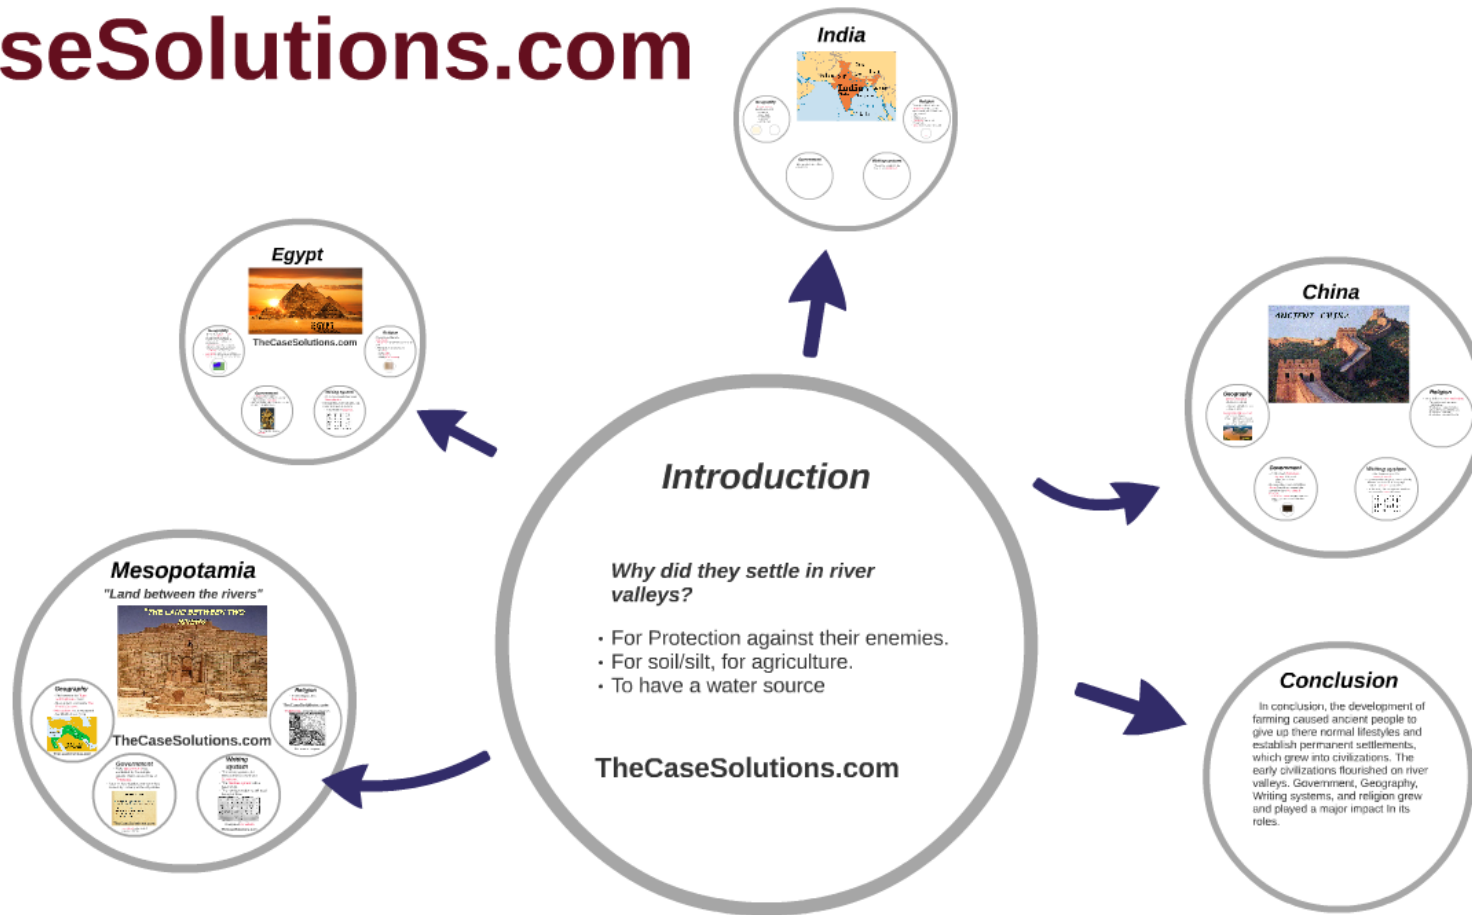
seSolutions.com

India

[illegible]

Egypt

TheCaseSolutions.com

China

ANCIENT CHINA

Introduction

Why did they settle in river valleys?

• For Protection against their enemies.
• For soil/silt, for agriculture.
• To have a water source

TheCaseSolutions.com

Mesopotamia

"Land between the rivers"

"THE LAND BETWEEN TWO RIVERS"

TheCaseSolutions.com

Conclusion

In conclusion, the development of farming caused ancient people to give up there normal lifestyles and establish permanent settlements, which grew into civilizations. The early civilizations flourished on river valleys. Government, Geography, Writing systems, and religion grew and played a major impact in its roles.